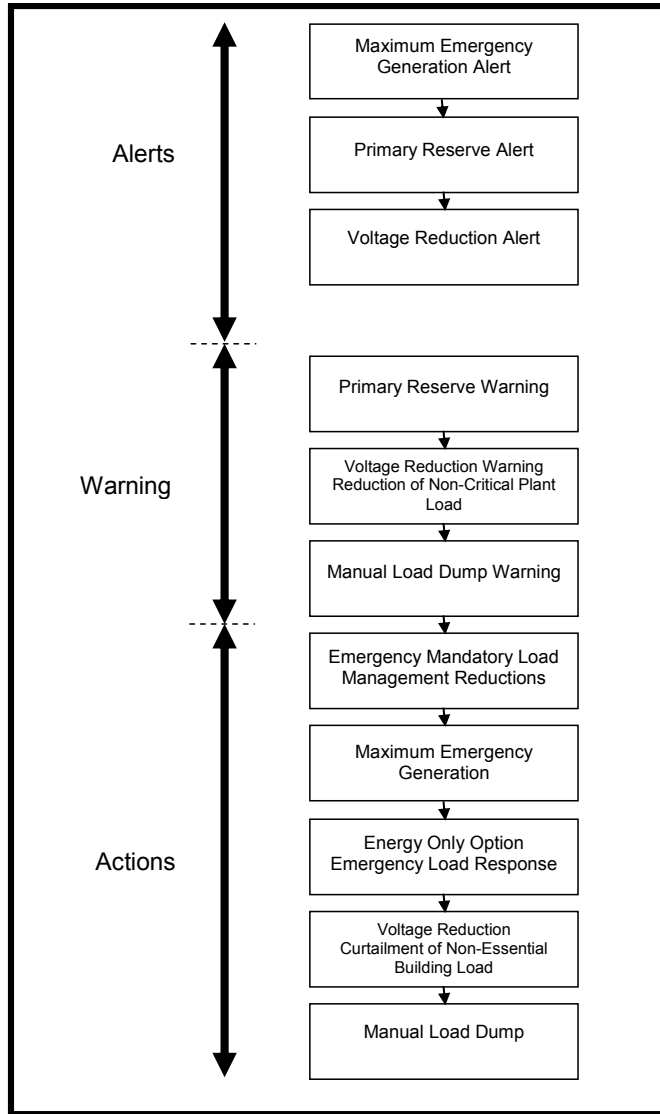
Alerts

Maximum Emergency Generation Alert

Primary Reserve Alert

Voltage Reduction Alert

Warning

Primary Reserve Warning

Voltage Reduction Warning Reduction of Non-Critical Plant Load

Manual Load Dump Warning

Actions

Emergency Mandatory Load Management Reductions

Maximum Emergency Generation

Energy Only Option Emergency Load Response

Voltage Reduction Curtailment of Non-Essential Building Load

Manual Load Dump